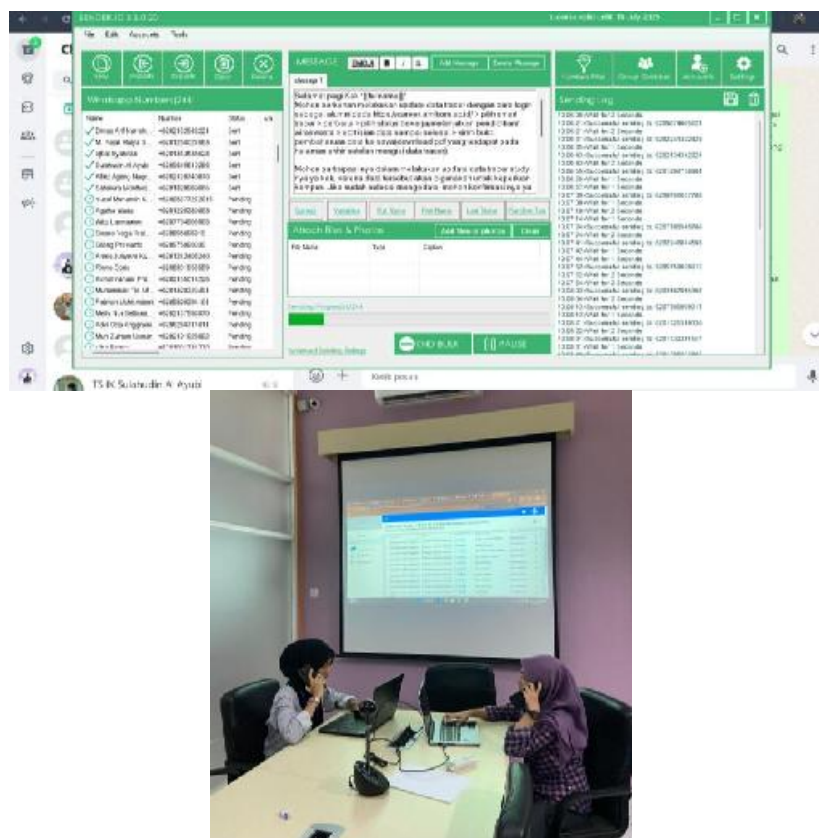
File Edit Accounts Tools

Whatsapp Numbers

| Name | Number | Status |
|---|---|---|
| Dimas Adi Nugroho | +6281212345024 | Sent |
| M. Yusuf Hasya S... | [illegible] | Sent |
| Iqbal Nyamalia | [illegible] | Sent |
| Salahudin Al Ayubi | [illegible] | Sent |
| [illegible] | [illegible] | Sent |
| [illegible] | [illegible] | Sent |
| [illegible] | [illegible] | Pending |
| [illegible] | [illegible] | Pending |
| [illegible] | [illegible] | Pending |
| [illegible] | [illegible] | Pending |
| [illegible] | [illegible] | Pending |
| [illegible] | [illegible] | Pending |
| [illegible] | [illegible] | Pending |
| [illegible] | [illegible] | Pending |
| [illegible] | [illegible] | Pending |
| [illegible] | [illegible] | Pending |
| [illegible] | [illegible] | Pending |
| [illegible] | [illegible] | Pending |

MESSAGE
Add Message
Message 1

Selamat pagi Kak *{{fullname}}*
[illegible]

Attach Files & Photos
Add files or photos
File Name | Type | Caption

Sending Progress
SEND BULK
PAUSE

Sending Log

TS IK Salahudin A. Ayubi
Ketik pesan